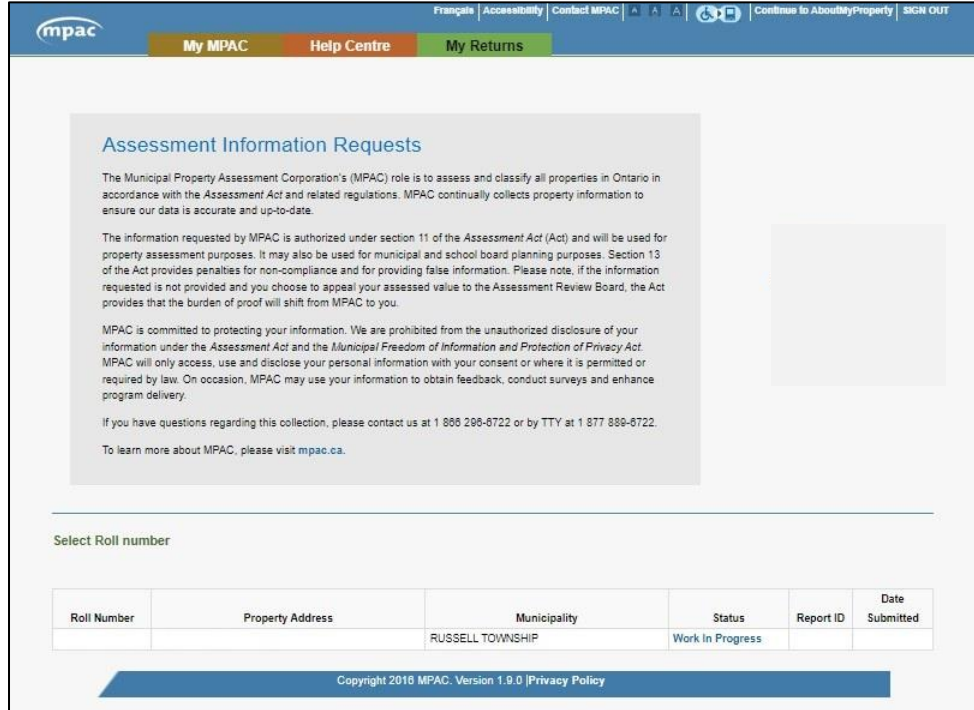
mpac

Français | Accessibility | Contact MPAC | A A A | Continue to AboutMyProperty | SIGN OUT

My MPAC Help Centre My Returns

Assessment Information Requests

The Municipal Property Assessment Corporation's (MPAC) role is to assess and classify all properties in Ontario in accordance with the *Assessment Act* and related regulations. MPAC continually collects property information to ensure our data is accurate and up-to-date.

The information requested by MPAC is authorized under section 11 of the *Assessment Act* (Act) and will be used for property assessment purposes. It may also be used for municipal and school board planning purposes. Section 13 of the Act provides penalties for non-compliance and for providing false information. Please note, if the information requested is not provided and you choose to appeal your assessed value to the Assessment Review Board, the Act provides that the burden of proof will shift from MPAC to you.

MPAC is committed to protecting your information. We are prohibited from the unauthorized disclosure of your information under the *Assessment Act* and the *Municipal Freedom of Information and Protection of Privacy Act*. MPAC will only access, use and disclose your personal information with your consent or where it is permitted or required by law. On occasion, MPAC may use your information to obtain feedback, conduct surveys and enhance program delivery.

If you have questions regarding this collection, please contact us at 1 866 296-6722 or by TTY at 1 877 889-6722.

To learn more about MPAC, please visit mpac.ca.

Select Roll number

| Roll Number | Property Address | Municipality | Status | Report ID | Date Submitted |
|---|---|---|---|---|---|
| | | RUSSELL TOWNSHIP | Work In Progress | | |

Copyright 2016 MPAC. Version 1.9.0 |Privacy Policy